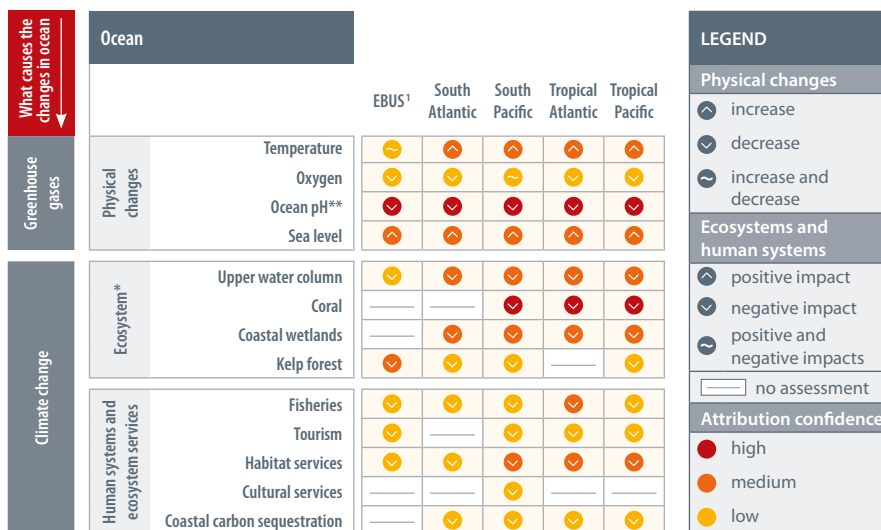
What causes the changes in ocean

Greenhouse gases

Climate change

Ocean

| | | EBUS¹ | South Atlantic | South Pacific | Tropical Atlantic | Tropical Pacific |
|---|---|---|---|---|---|---|
| Physical changes | Temperature | | | | | |
| | Oxygen | | | | | |
| | Ocean pH** | | | | | |
| | Sea level | | | | | |
| Ecosystem* | Upper water column | | | | | |
| | Coral | | | | | |
| | Coastal wetlands | | | | | |
| | Kelp forest | | | | | |
| Human systems and ecosystem services | Fisheries | | | | | |
| | Tourism | | | | | |
| | Habitat services | | | | | |
| | Cultural services | | | | | |
| | Coastal carbon sequestration | | | | | |

LEGEND

Physical changes
increase
decrease
increase and decrease

Ecosystems and human systems
positive impact
negative impact
positive and negative impacts

no assessment

Attribution confidence
high
medium
low